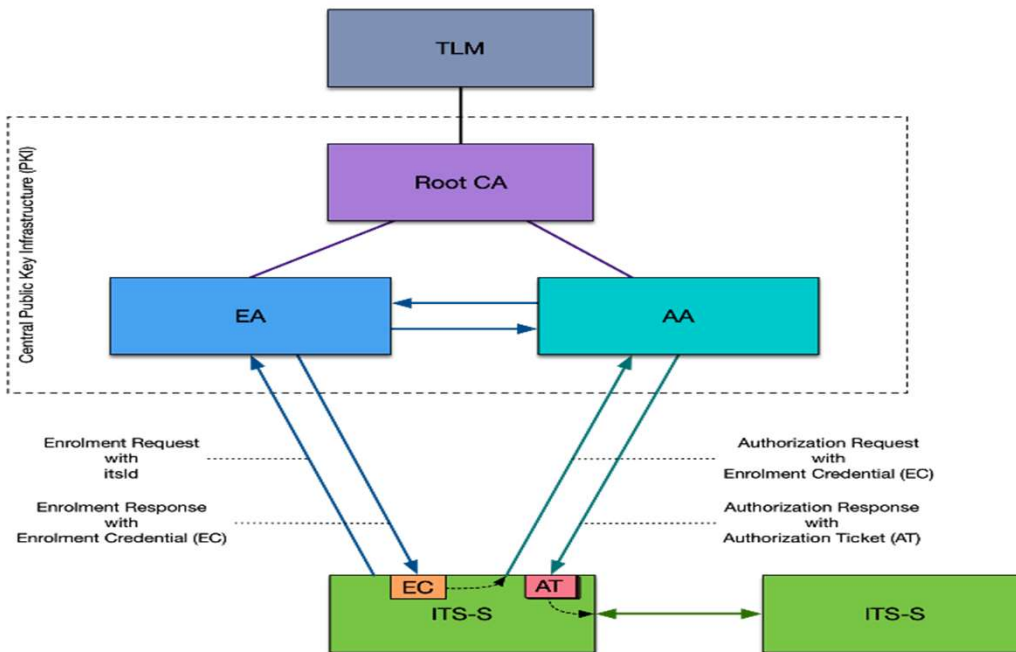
TLM

Central Public Key Infrastructure (PKI)

Root CA

EA

AA

Enrolment Request with itsId

Enrolment Response with Enrolment Credential (EC)

Authorization Request with Enrolment Credential (EC)

Authorization Response with Authorization Ticket (AT)

EC

AT

ITS-S

ITS-S